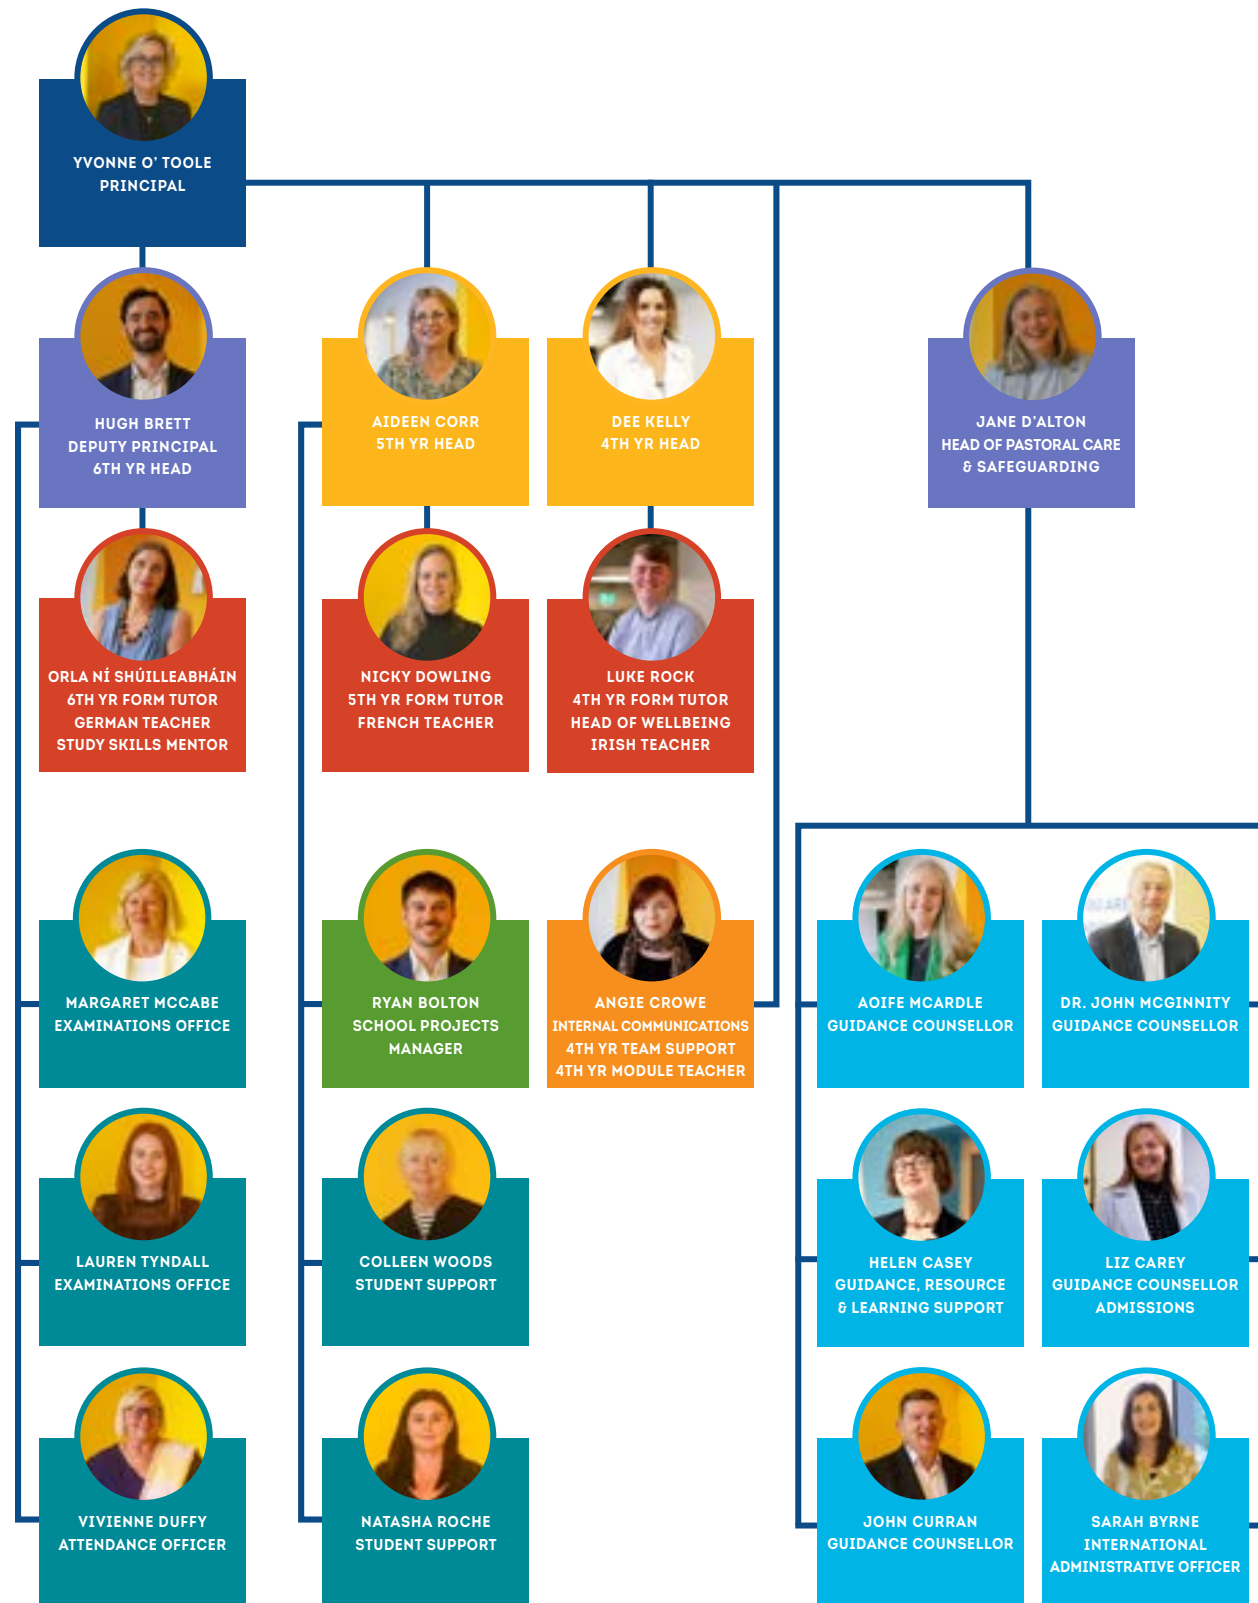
YVONNE O' TOOLE
PRINCIPAL

HUGH BRETT
DEPUTY PRINCIPAL
6TH YR HEAD

AIDEEN CORR
5TH YR HEAD

DEE KELLY
4TH YR HEAD

JANE D'ALTON
HEAD OF PASTORAL CARE
& SAFEGUARDING

ORLA NÍ SHÚILLEABHÁIN
6TH YR FORM TUTOR
GERMAN TEACHER
STUDY SKILLS MENTOR

NICKY DOWLING
5TH YR FORM TUTOR
FRENCH TEACHER

LUKE ROCK
4TH YR FORM TUTOR
HEAD OF WELLBEING
IRISH TEACHER

MARGARET MCCABE
EXAMINATIONS OFFICE

RYAN BOLTON
SCHOOL PROJECTS
MANAGER

ANGIE CROWE
INTERNAL COMMUNICATIONS
4TH YR TEAM SUPPORT
4TH YR MODULE TEACHER

AOIFE MCARDLE
GUIDANCE COUNSELLOR

DR. JOHN MCGINNITY
GUIDANCE COUNSELLOR

LAUREN TYNDALL
EXAMINATIONS OFFICE

COLLEEN WOODS
STUDENT SUPPORT

HELEN CASEY
GUIDANCE, RESOURCE
& LEARNING SUPPORT

LIZ CAREY
GUIDANCE COUNSELLOR
ADMISSIONS

VIVIENNE DUFFY
ATTENDANCE OFFICER

NATASHA ROCHE
STUDENT SUPPORT

JOHN CURRAN
GUIDANCE COUNSELLOR

SARAH BYRNE
INTERNATIONAL
ADMINISTRATIVE OFFICER